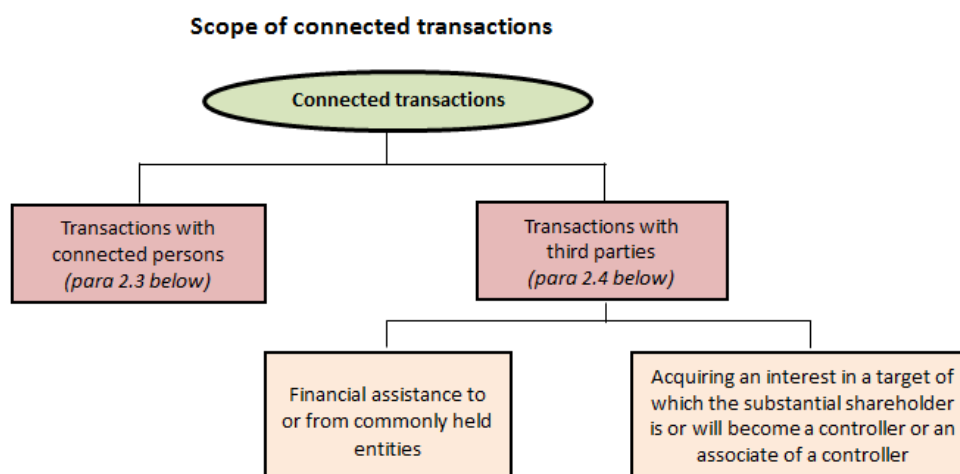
Scope of connected transactions

Connected transactions

Transactions with connected persons (para 2.3 below)

Transactions with third parties (para 2.4 below)

Financial assistance to or from commonly held entities

Acquiring an interest in a target of which the substantial shareholder is or will become a controller or an associate of a controller